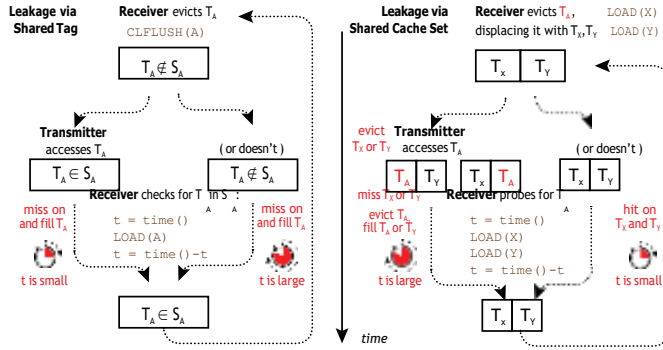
Leakage via Shared Tag

Receiver evicts $T_A$
CLFLUSH(A)

$T_A \notin S_A$

Transmitter accesses $T_A$

(or doesn't)

$T_A \in S_A$

$T_A \notin S_A$

Receiver checks for $T_A$ in $S_A$:

t = time()
LOAD(A)
t = time()-t

miss on and fill $T_A$

t is small

miss on and fill $T_A$

t is large

$T_A \in S_A$

Leakage via Shared Cache Set

Receiver evicts $T_A$, displacing it with $T_X$, $T_Y$

LOAD(X)
LOAD(Y)

$T_X$ | $T_Y$

evict $T_X$ or $T_Y$

Transmitter accesses $T_A$

(or doesn't)

$T_A$ | $T_Y$

$T_X$ | $T_A$

$T_X$ | $T_Y$

miss $T_X$ or $T_Y$

Receiver probes for $T_A$

evict $T_A$, fill $T_X$ or $T_Y$

t = time()
LOAD(X)
LOAD(Y)
t = time()-t

hit on $T_X$ and $T_Y$

t is large

t is small

$T_X$ | $T_Y$

time